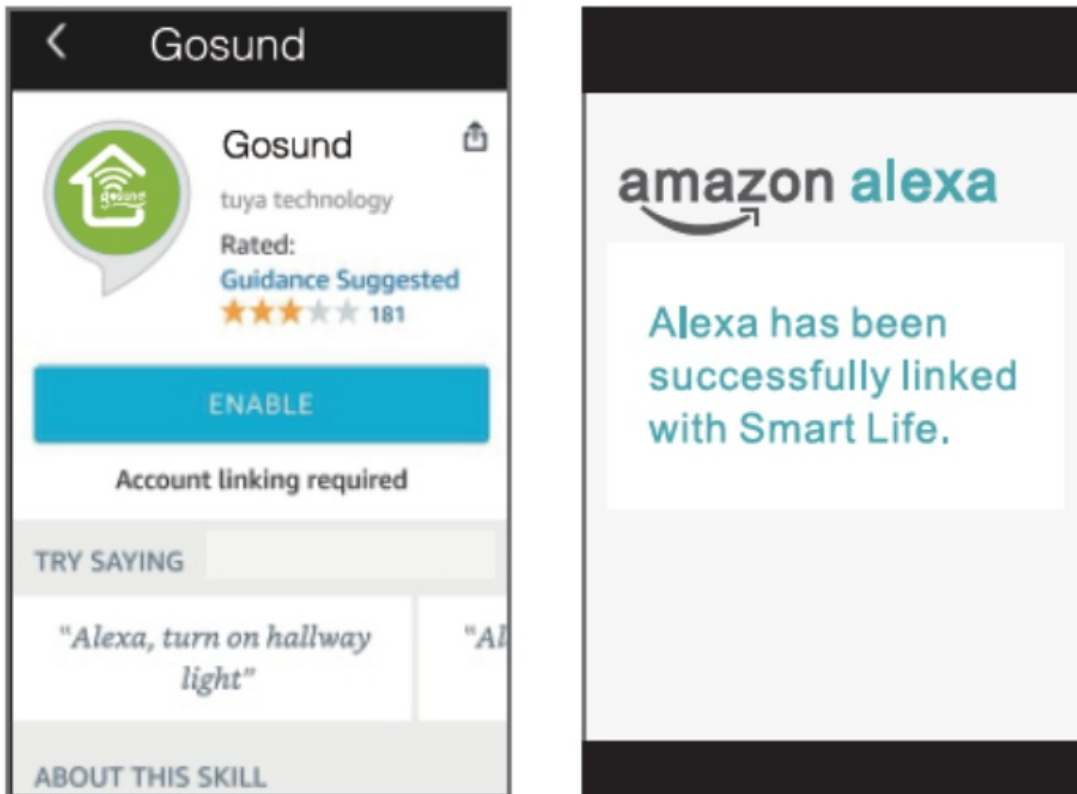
Gosund

gosund

Gosund

tuya technology

Rated:

Guidance Suggested

181

ENABLE

Account linking required

TRY SAYING

"Alexa, turn on hallway light"

"Al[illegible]

ABOUT THIS SKILL

amazon alexa

Alexa has been successfully linked with Smart Life.